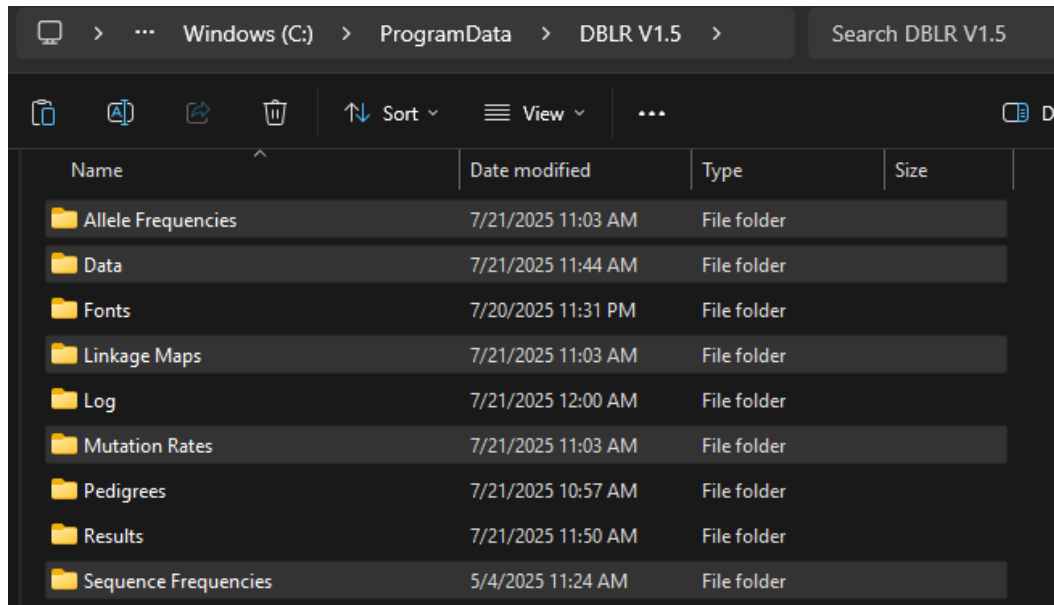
> ··· Windows (C:) > ProgramData > DBLR V1.5 >

Search DBLR V1.5

Sort View ···

D

| Name | Date modified | Type | Size |
|---|---|---|---|
| Allele Frequencies | 7/21/2025 11:03 AM | File folder | |
| Data | 7/21/2025 11:44 AM | File folder | |
| Fonts | 7/20/2025 11:31 PM | File folder | |
| Linkage Maps | 7/21/2025 11:03 AM | File folder | |
| Log | 7/21/2025 12:00 AM | File folder | |
| Mutation Rates | 7/21/2025 11:03 AM | File folder | |
| Pedigrees | 7/21/2025 10:57 AM | File folder | |
| Results | 7/21/2025 11:50 AM | File folder | |
| Sequence Frequencies | 5/4/2025 11:24 AM | File folder | |